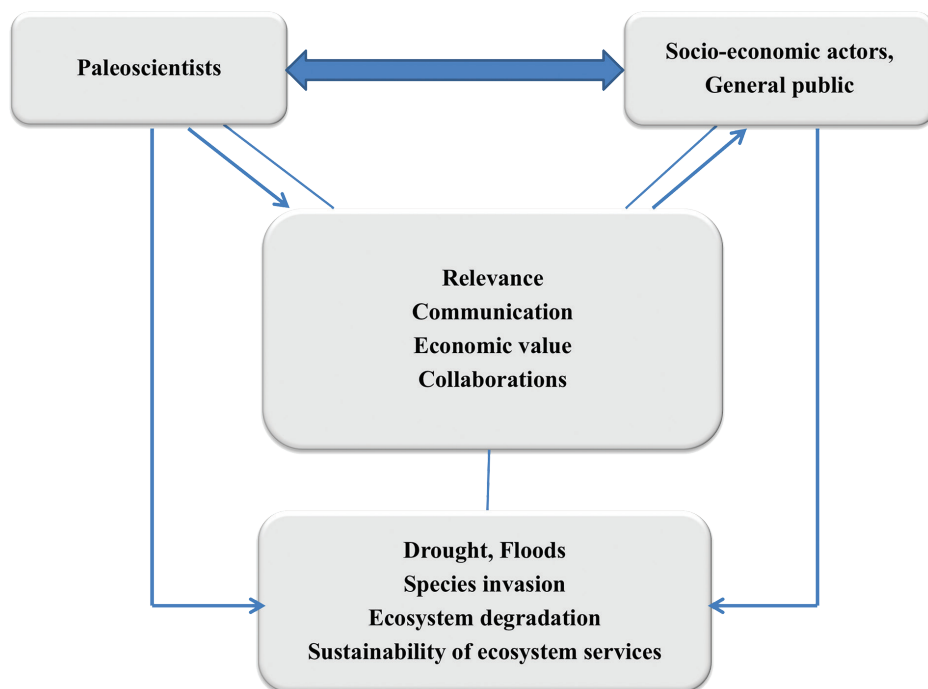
Paleoscientists

Socio-economic actors, General public

Relevance
Communication
Economic value
Collaborations

Drought, Floods
Species invasion
Ecosystem degradation
Sustainability of ecosystem services